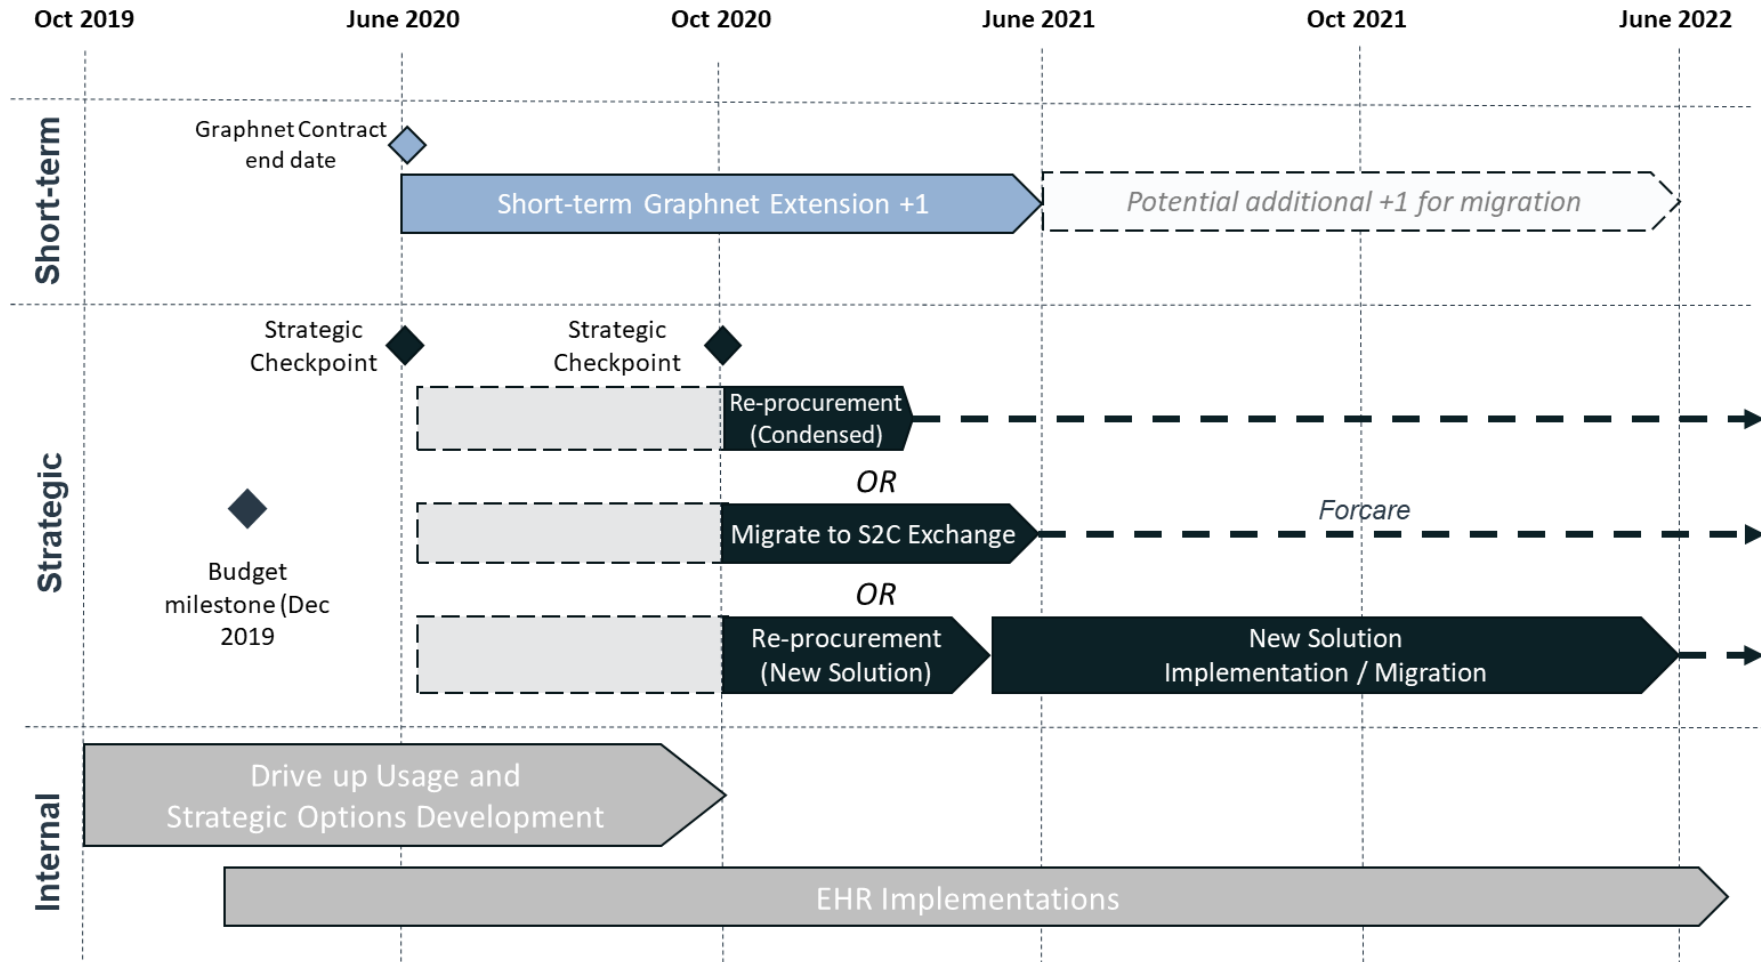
Oct 2019 June 2020 Oct 2020 June 2021 Oct 2021 June 2022

Short-term

Graphnet Contract end date

Short-term Graphnet Extension +1

*Potential additional +1 for migration*

Strategic

Strategic Checkpoint

Strategic Checkpoint

Re-procurement (Condensed)

*OR*

Budget milestone (Dec 2019

Migrate to S2C Exchange

*Forcare*

*OR*

Re-procurement (New Solution)

New Solution Implementation / Migration

Internal

Drive up Usage and Strategic Options Development

EHR Implementations